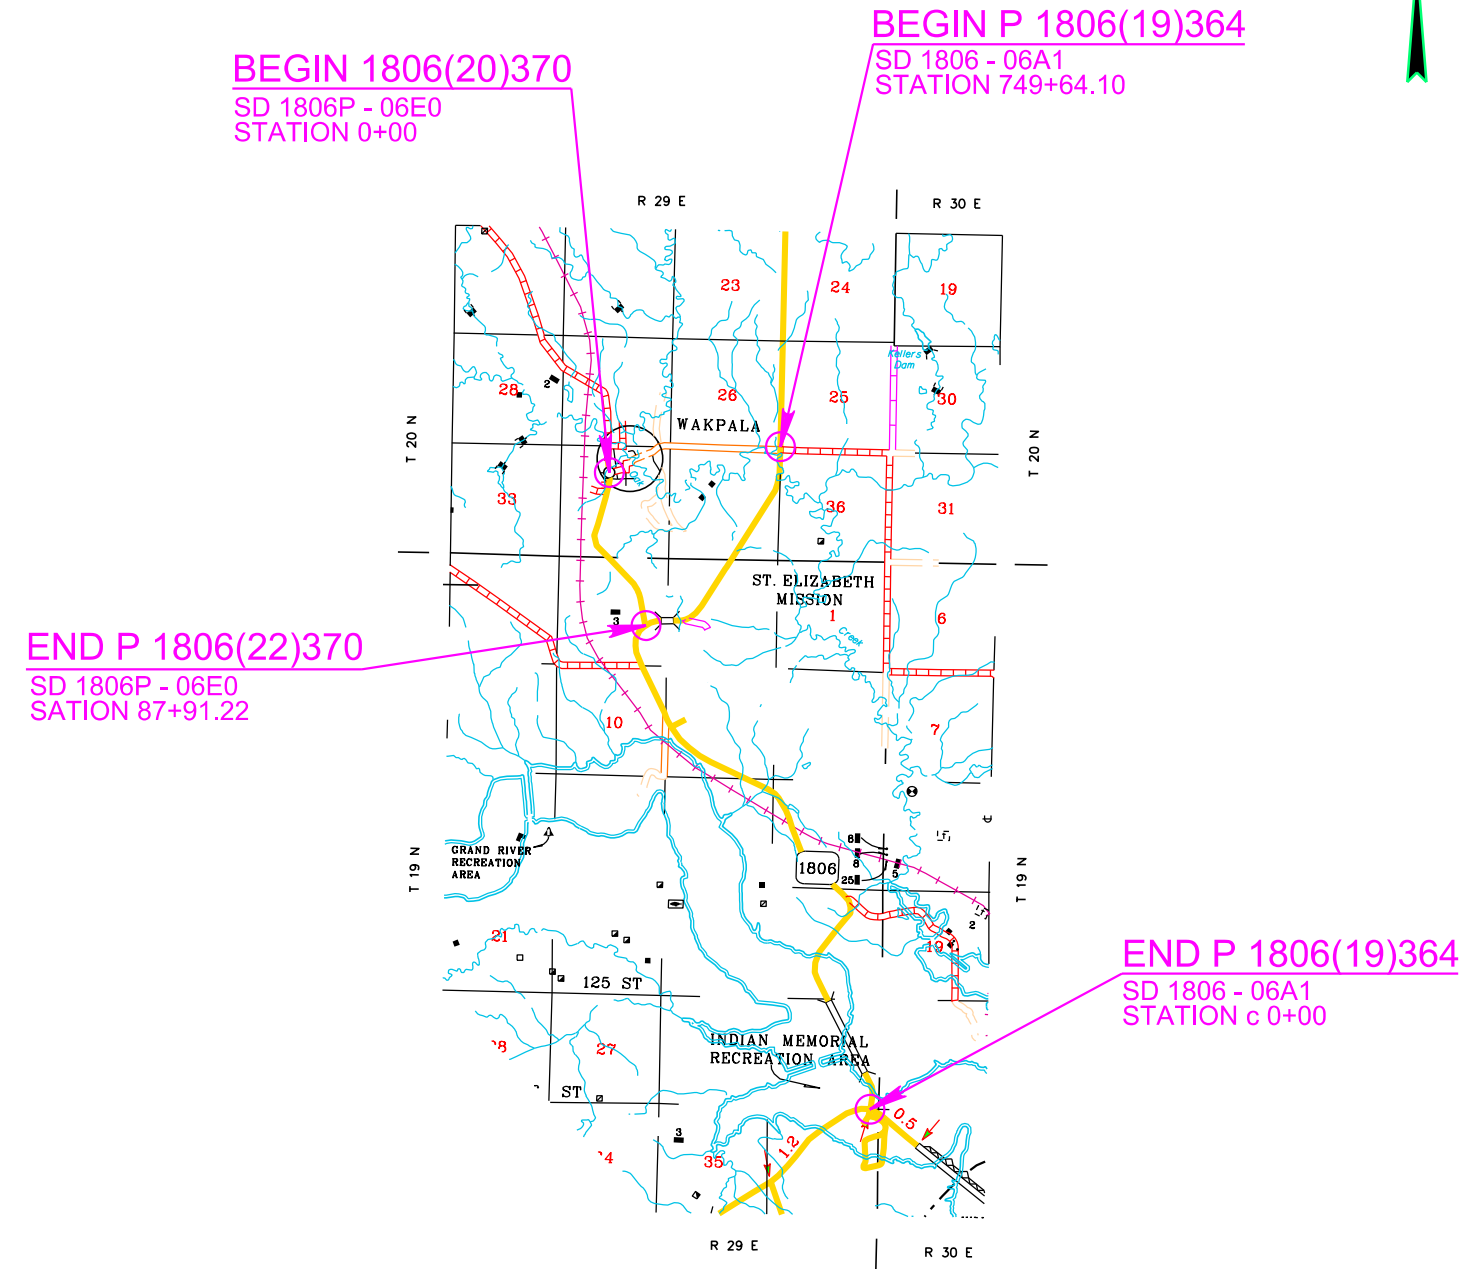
BEGIN P 1806(19)364
SD 1806 - 06A1
STATION 749+64.10

BEGIN 1806(20)370
SD 1806P - 06E0
STATION 0+00

R 29 E
R 30 E

23
24
19
Kellers Dam
28
2
26
25
30
T 20 N
WAKPALA
T 20 N
33
36
31
ST. ELIZABETH MISSION
Creek
1
6
3

END P 1806(22)370
SD 1806P - 06E0
SATION 87+91.22

10
7
GRAND RIVER RECREATION AREA
T 19 N
1806
6
8
25
5
T 19 N
2
21
19
125 ST
28
27
INDIAN MEMORIAL RECREATION AREA
ST
0.5
1.2
3
34
35

END P 1806(19)364
SD 1806 - 06A1
STATION c 0+00

R 29 E
R 30 E